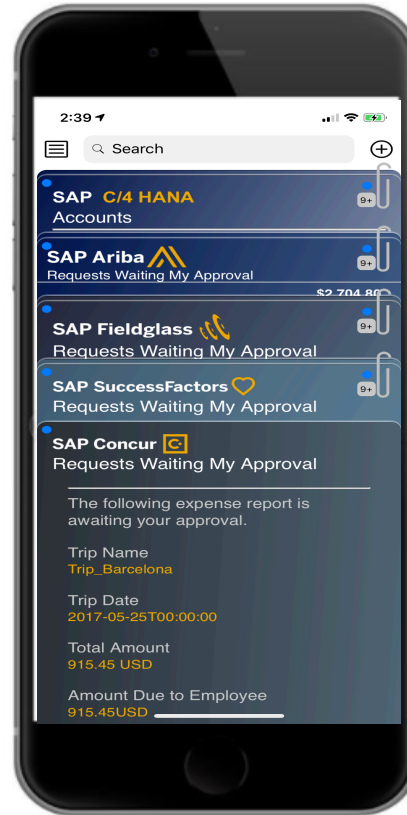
2:39

Search

SAP C/4 HANA
Accounts
9+

SAP Ariba
Requests Waiting My Approval
9+
$2,704.80

SAP Fieldglass
Requests Waiting My Approval
9+

SAP SuccessFactors
Requests Waiting My Approval
9+

SAP Concur
Requests Waiting My Approval

The following expense report is awaiting your approval.

Trip Name
Trip_Barcelona

Trip Date
2017-05-25T00:00:00

Total Amount
915.45 USD

Amount Due to Employee
915.45USD